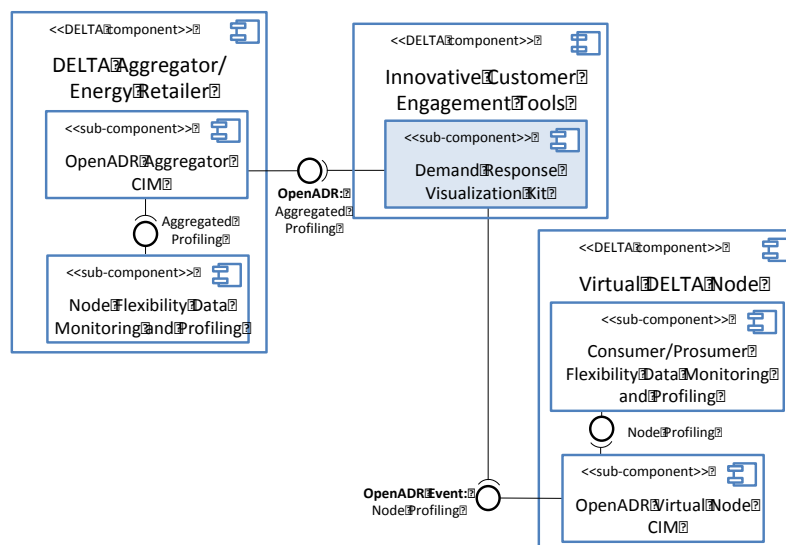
<<DELTA component>>

DELTA Aggregator/ Energy Retailer

<<sub-component>>

OpenADR Aggregator CIM

Aggregated Profiling

<<sub-component>>

Node Flexibility Data Monitoring and Profiling

OpenADR: Aggregated Profiling

<<DELTA component>>

Innovative Customer Engagement Tools

<<sub-component>>

Demand Response Visualization Kit

<<DELTA component>>

Virtual DELTA Node

<<sub-component>>

Consumer/Prosumer Flexibility Data Monitoring and Profiling

Node Profiling

OpenADR Event: Node Profiling

<<sub-component>>

OpenADR Virtual Node CIM